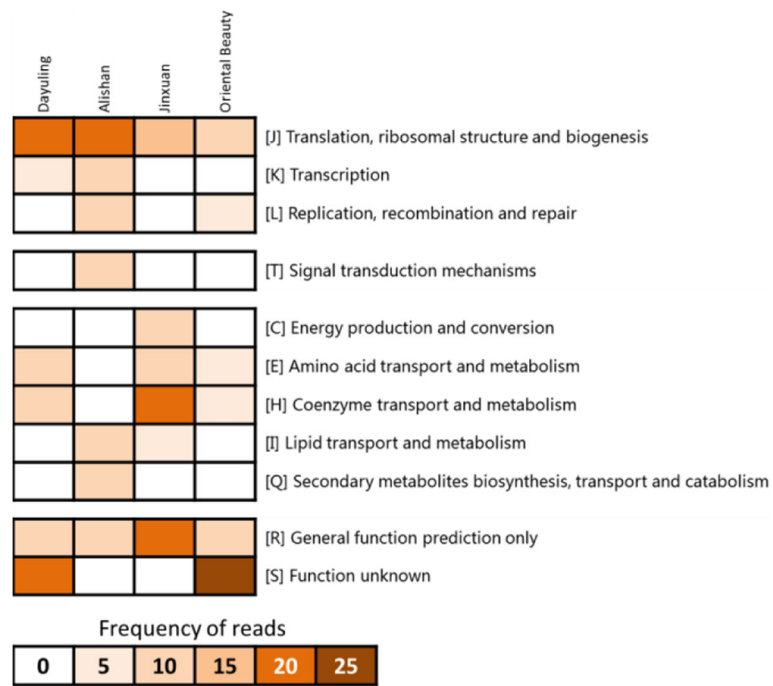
Dayuling
Alishan
Jinxuan
Oriental Beauty

[J] Translation, ribosomal structure and biogenesis
[K] Transcription
[L] Replication, recombination and repair

[T] Signal transduction mechanisms

[C] Energy production and conversion
[E] Amino acid transport and metabolism
[H] Coenzyme transport and metabolism
[I] Lipid transport and metabolism
[Q] Secondary metabolites biosynthesis, transport and catabolism

[R] General function prediction only
[S] Function unknown

Frequency of reads

| 0 | 5 | 10 | 15 | 20 | 25 |
|---|---|---|---|---|---|